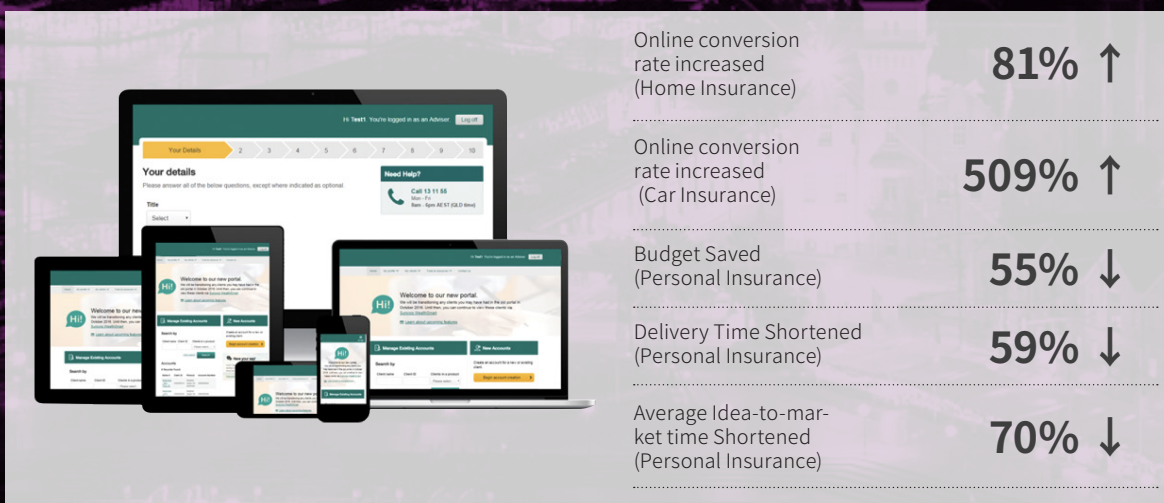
Hi Test1 You're logged in as an Adviser Log off

Your Details 2 3 4 5 6 7 8 9 10

Your details
Please answer all of the below questions, except where indicated as optional

Title
Select

Need Help?
Call 13 11 55
Mon – Fri
8am – 8pm AEST (QLD time)

Hi!
Welcome to our new portal.

Manage Existing Accounts
New Accounts

Online conversion rate increased (Home Insurance)
81% ↑

Online conversion rate increased (Car Insurance)
509% ↑

Budget Saved (Personal Insurance)
55% ↓

Delivery Time Shortened (Personal Insurance)
59% ↓

Average Idea-to-market time Shortened (Personal Insurance)
70% ↓